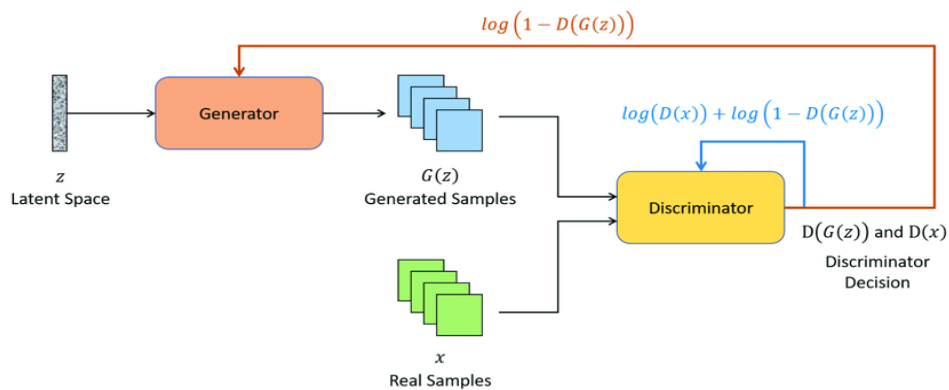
$log\left(1 - D\left(G(z)\right)\right)$

Generator

$z$
Latent Space

$G(z)$
Generated Samples

$log(D(x)) + log\left(1 - D\left(G(z)\right)\right)$

Discriminator

$D\left(G(z)\right)$ and $D(x)$
Discriminator Decision

$x$
Real Samples